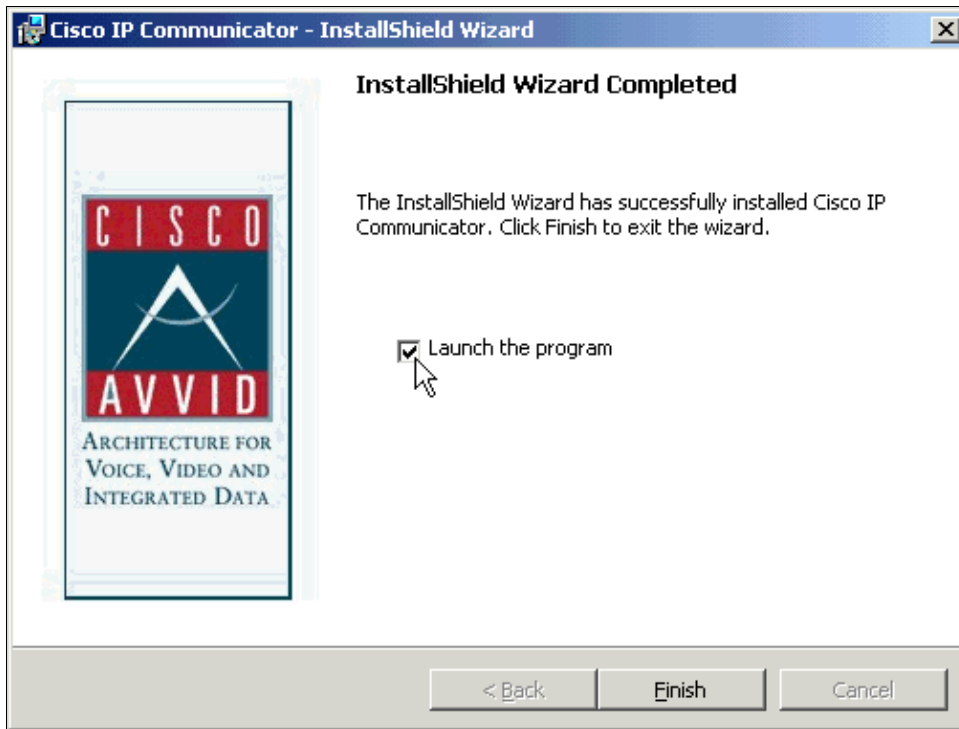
Cisco IP Communicator - InstallShield Wizard

X

CISCO

AVVID

ARCHITECTURE FOR VOICE, VIDEO AND INTEGRATED DATA

InstallShield Wizard Completed

The InstallShield Wizard has successfully installed Cisco IP Communicator. Click Finish to exit the wizard.

Launch the program

< Back

Finish

Cancel